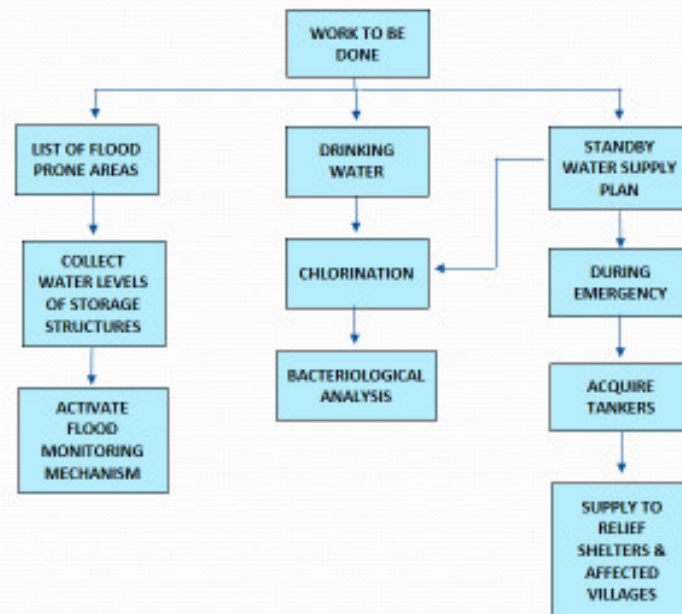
WORK TO BE DONE

LIST OF FLOOD PRONE AREAS

COLLECT WATER LEVELS OF STORAGE STRUCTURES

ACTIVATE FLOOD MONITORING MECHANISM

DRINKING WATER

CHLORINATION

BACTERIOLOGICAL ANALYSIS

STANDBY WATER SUPPLY PLAN

DURING EMERGENCY

ACQUIRE TANKERS

SUPPLY TO RELIEF SHELTERS & AFFECTED VILLAGES